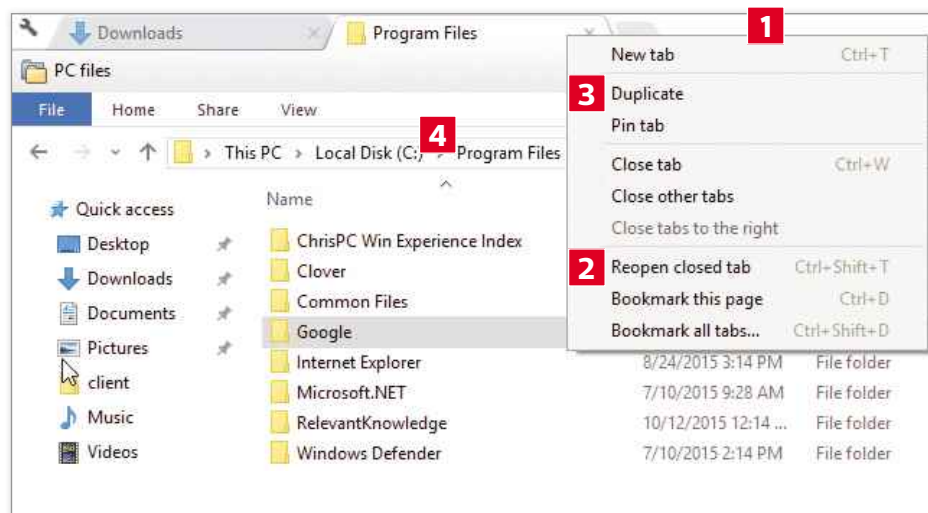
Downloads
Program Files
1
PC files
File Home Share View
3
4
This PC > Local Disk (C:) > Program Files

| New tab | Ctrl+T |
|---|---|
| Duplicate | |
| Pin tab | |
| Close tab | Ctrl+W |
| Close other tabs | |
| Close tabs to the right | |
| 2 Reopen closed tab | Ctrl+Shift+T |
| Bookmark this page | Ctrl+D |
| Bookmark all tabs... | Ctrl+Shift+D |

Quick access
Desktop
Downloads
Documents
Pictures
client
Music
Videos

| Name | | |
|---|---|---|
| ChrisPC Win Experience Index | | |
| Clover | | |
| Common Files | | |
| Google | | |
| Internet Explorer | 8/24/2015 3:14 PM | File folder |
| Microsoft.NET | 7/10/2015 9:28 AM | File folder |
| RelevantKnowledge | 10/12/2015 12:14 ... | File folder |
| Windows Defender | 7/10/2015 2:14 PM | File folder |